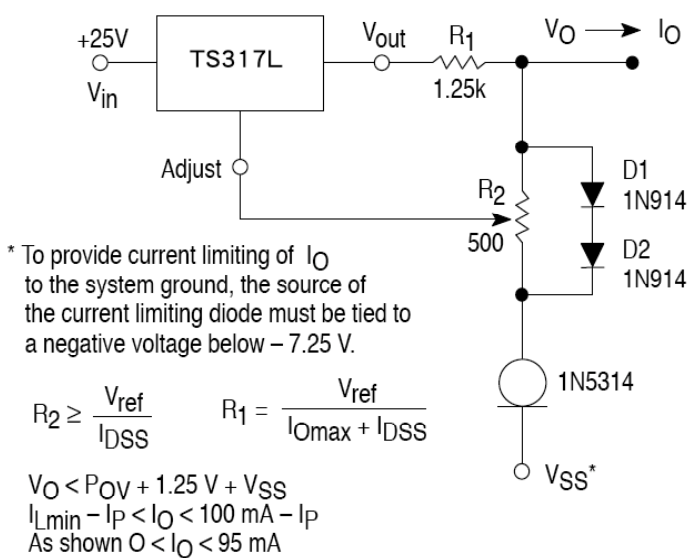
+25V
$V_{in}$
TS317L
$V_{out}$
$R_1$
1.25k
$V_O \longrightarrow I_O$
Adjust
$R_2$
500
D1
1N914
D2
1N914
1N5314
$V_{SS}$*

* To provide current limiting of $I_O$ to the system ground, the source of the current limiting diode must be tied to a negative voltage below – 7.25 V.

$R_2 \geq \frac{V_{ref}}{I_{DSS}}$ $R_1 = \frac{V_{ref}}{I_{Omax} + I_{DSS}}$

$V_O < P_{OV} + 1.25\text{ V} + V_{SS}$
$I_{Lmin} - I_P < I_O < 100\text{ mA} - I_P$
As shown $O < I_O < 95\text{ mA}$